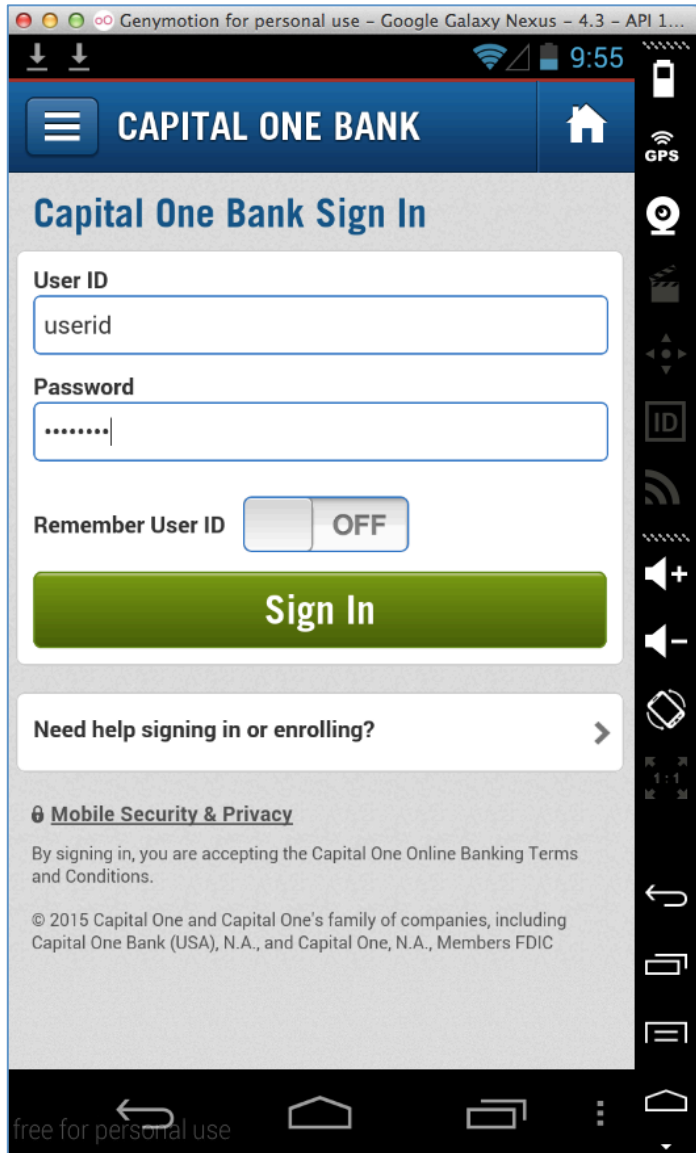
Genymotion for personal use - Google Galaxy Nexus - 4.3 - API 1...

9:55

GPS

ID

1:1

CAPITAL ONE BANK

Capital One Bank Sign In

User ID

userid

Password

••••••••

Remember User ID OFF

Sign In

Need help signing in or enrolling?

Mobile Security & Privacy

By signing in, you are accepting the Capital One Online Banking Terms and Conditions.

© 2015 Capital One and Capital One's family of companies, including Capital One Bank (USA), N.A., and Capital One, N.A., Members FDIC

free for personal use